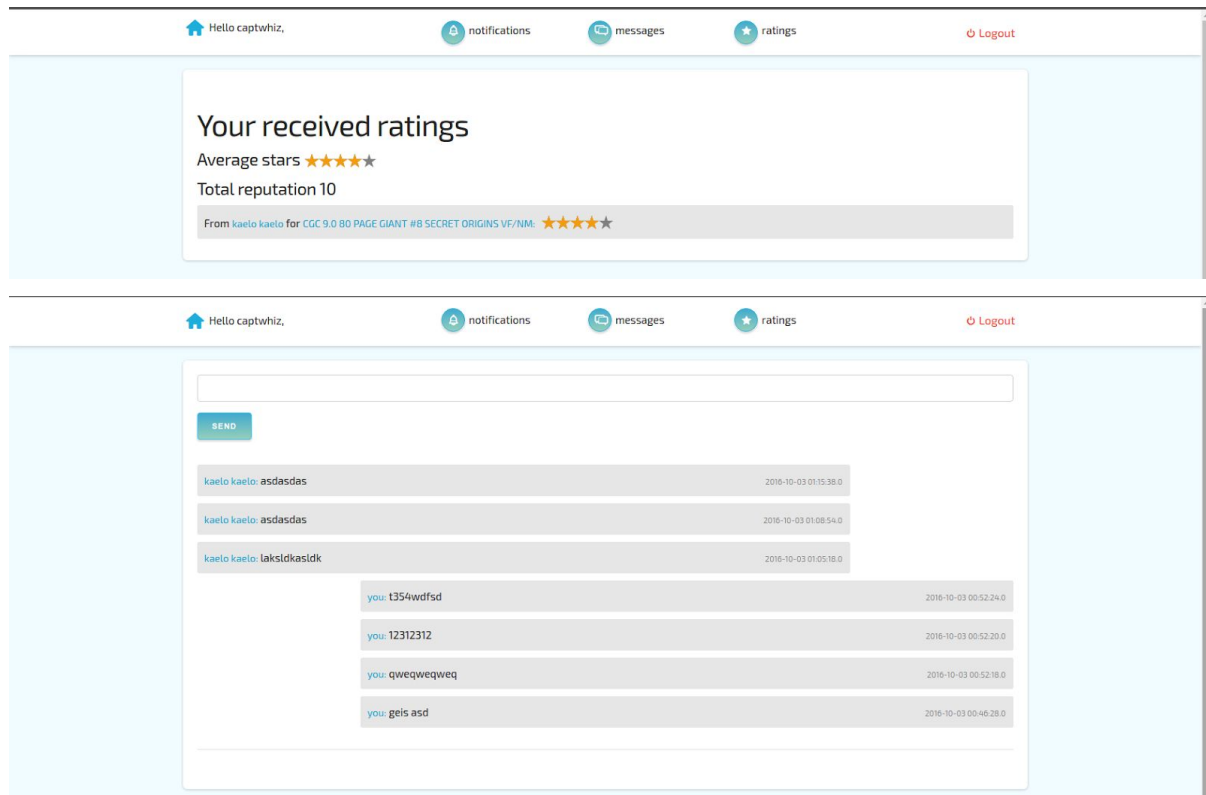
Hello captwhiz, notifications messages ratings Logout

Your received ratings

Average stars ★★★★★

Total reputation 10

From kaelo kaelo for CGC 9.0 80 PAGE GIANT #8 SECRET ORIGINS VF/NM: ★★★★★

Hello captwhiz, notifications messages ratings Logout

SEND

kaelo kaelo: asdasdas 2016-10-03 01:15:38.0

kaelo kaelo: asdasdas 2016-10-03 01:08:54.0

kaelo kaelo: laksldkasldk 2016-10-03 01:05:18.0

you: t354wdfsd 2016-10-03 00:52:24.0

you: 12312312 2016-10-03 00:52:20.0

you: qweqweqweq 2016-10-03 00:52:18.0

you: geis asd 2016-10-03 00:46:28.0